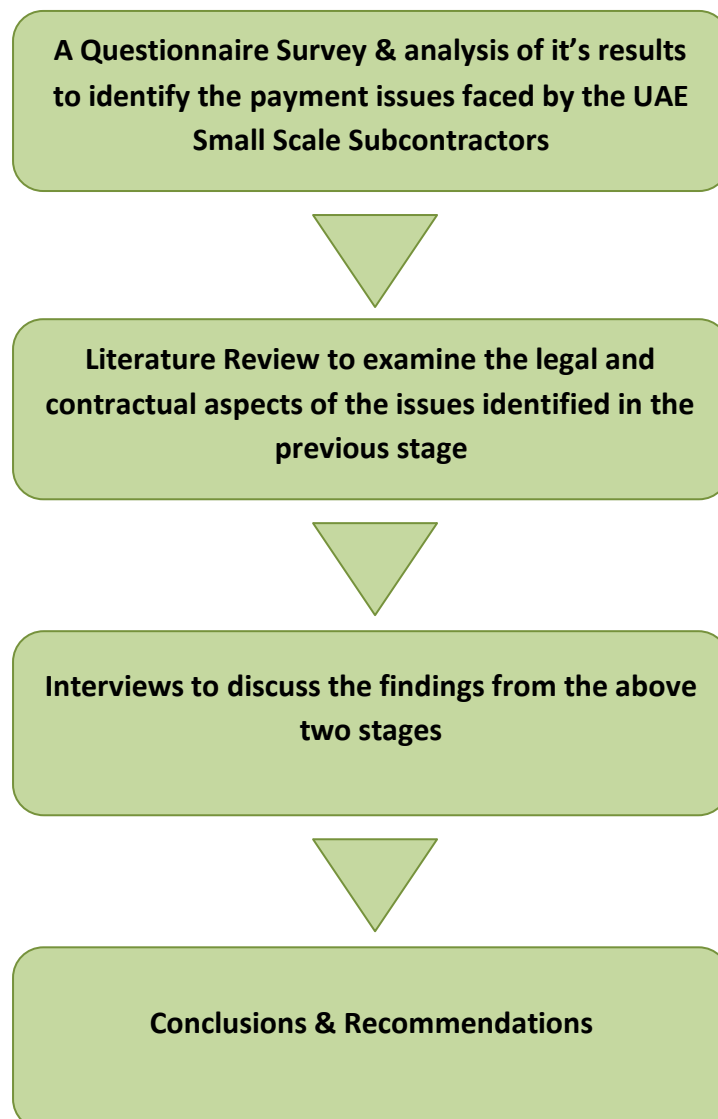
A Questionnaire Survey & analysis of it's results to identify the payment issues faced by the UAE Small Scale Subcontractors

Literature Review to examine the legal and contractual aspects of the issues identified in the previous stage

Interviews to discuss the findings from the above two stages

Conclusions & Recommendations